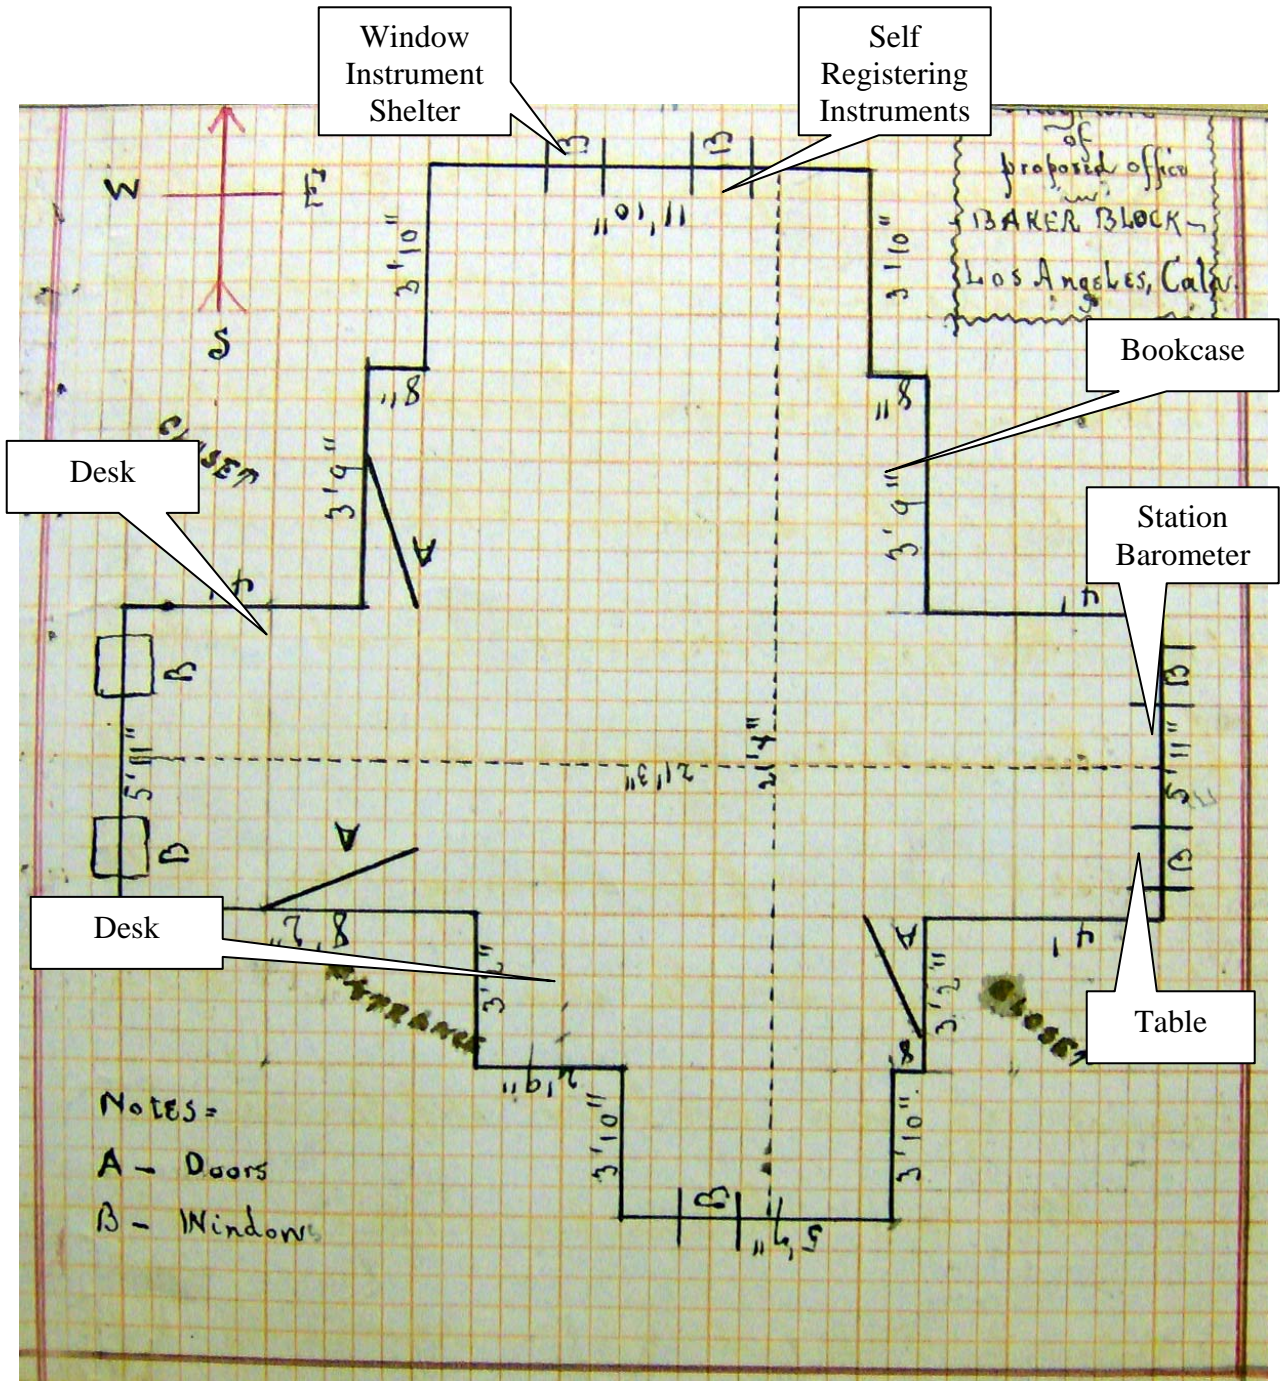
Window Instrument Shelter

Self Registering Instruments

of proposed office BAKER BLOCK Los Angeles, Cala.

W E S

Bookcase

Desk

Station Barometer

Desk

Table

CLOSET

ENTRANCE

CLOSET

B B B B

A A A

11'10"
3'10"
3'10"
8"
8"
3'9"
3'9"
4'
4'
5'11"
5'11"
21'3"
21'4"
8'7"
3'2"
3'2"
8"
2'9"
3'10"
3'10"
5'4"
4'

NOTES =
A - Doors
B - Windows